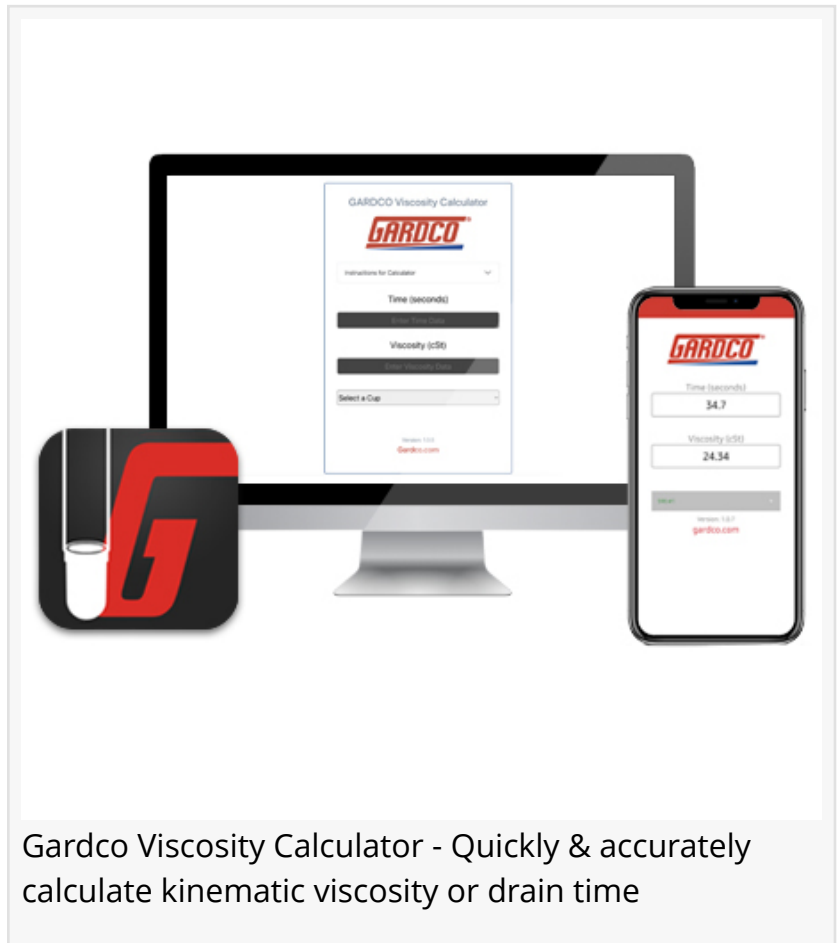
GARDCO Viscosity Calculator

GARDCO

Instructions for Calculator

Time (seconds)

Enter Time Data

Viscosity (cSt)

Enter Viscosity Data

Select a Cup

Version: 1.0.0
Gardco.com

GARDCO

Time (seconds)

34.7

Viscosity (cSt)

24.34

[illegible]

Version: 1.0.7
gardco.com

Gardco Viscosity Calculator - Quickly & accurately calculate kinematic viscosity or drain time